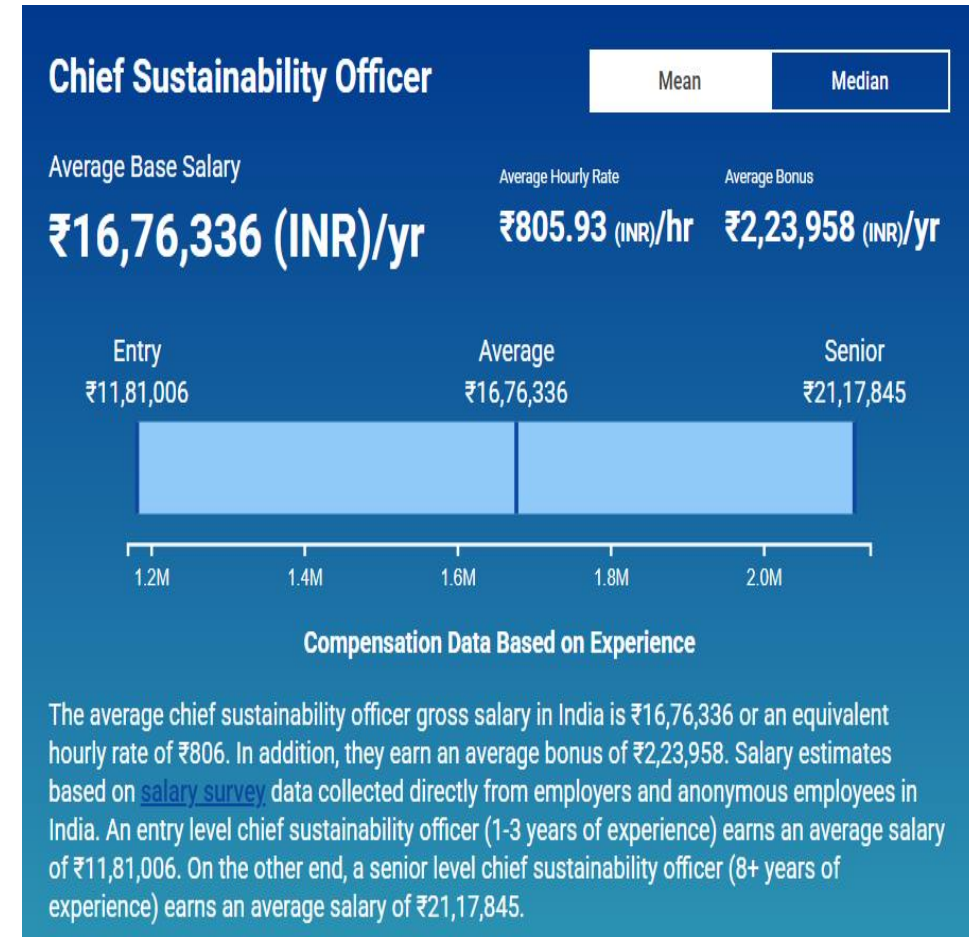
Chief Sustainability Officer

Mean | Median

Average Base Salary
₹16,76,336 (INR)/yr

Average Hourly Rate
₹805.93 (INR)/hr

Average Bonus
₹2,23,958 (INR)/yr

Entry
₹11,81,006

Average
₹16,76,336

Senior
₹21,17,845

1.2M 1.4M 1.6M 1.8M 2.0M

Compensation Data Based on Experience

The average chief sustainability officer gross salary in India is ₹16,76,336 or an equivalent hourly rate of ₹806. In addition, they earn an average bonus of ₹2,23,958. Salary estimates based on salary survey data collected directly from employers and anonymous employees in India. An entry level chief sustainability officer (1-3 years of experience) earns an average salary of ₹11,81,006. On the other end, a senior level chief sustainability officer (8+ years of experience) earns an average salary of ₹21,17,845.